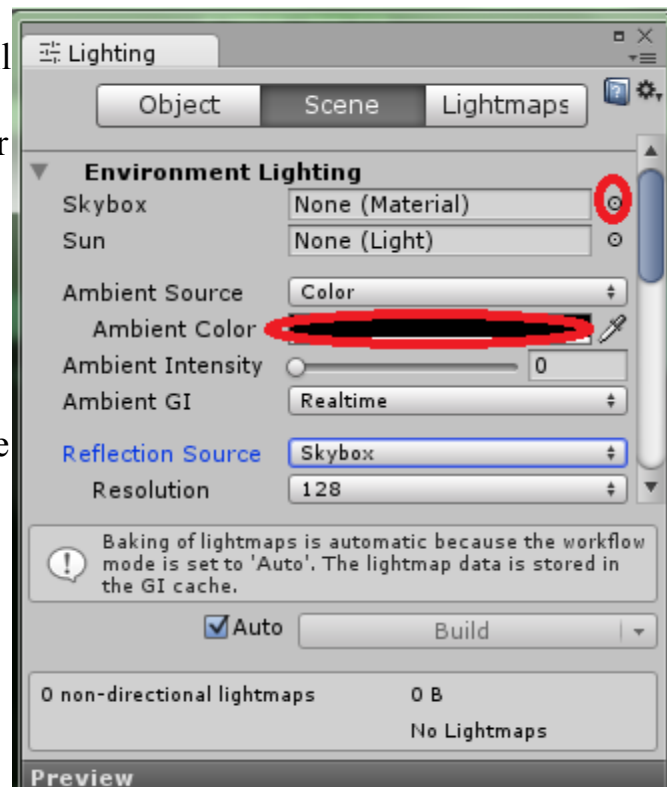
Lighting

Object | Scene | Lightmaps

Environment Lighting

Skybox None (Material)

Sun None (Light)

Ambient Source Color

Ambient Color

Ambient Intensity 0

Ambient GI Realtime

Reflection Source Skybox

Resolution 128

Baking of lightmaps is automatic because the workflow mode is set to 'Auto'. The lightmap data is stored in the GI cache.

Auto Build

0 non-directional lightmaps 0 B

No Lightmaps

Preview